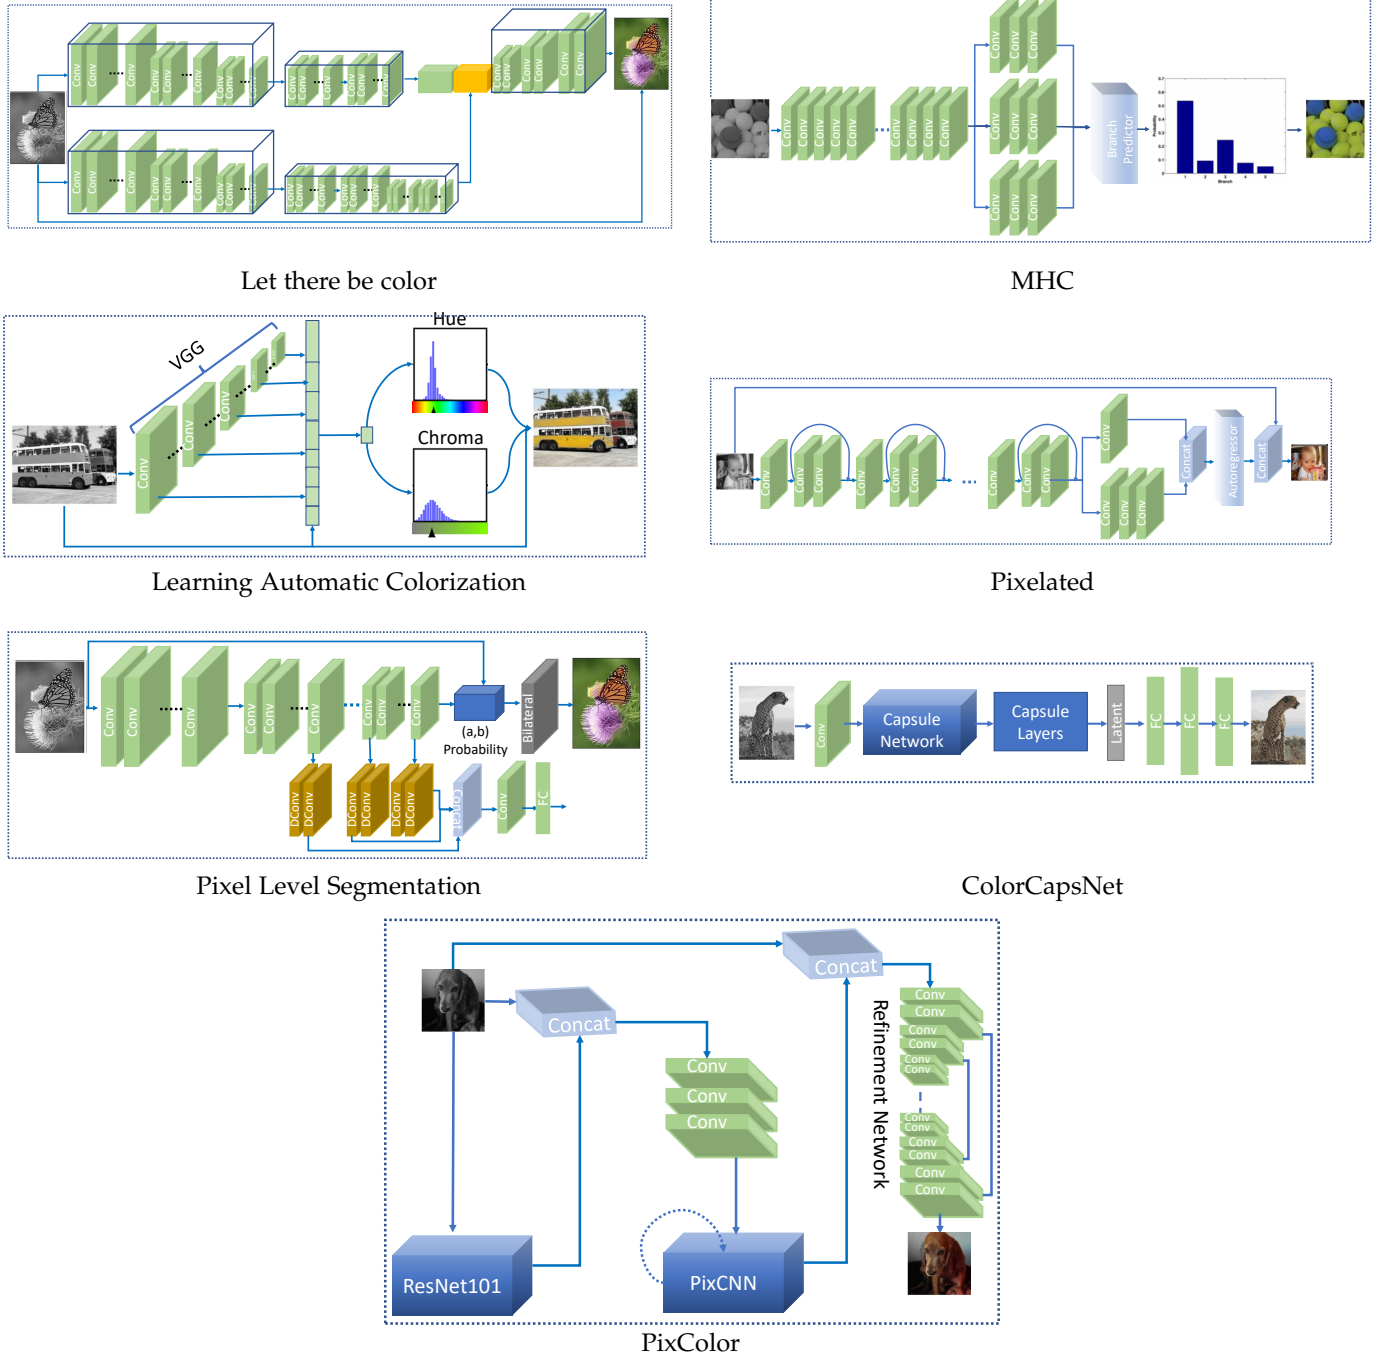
Conv Conv Conv Conv Conv Conv Conv Conv Conv Conv Conv Conv Conv Conv Conv Conv Conv Conv Conv

Conv Conv Conv Conv Conv Conv Conv Conv Conv Conv Conv Conv Conv Conv Conv Conv

Let there be color

Conv Conv Conv Conv Conv Conv Conv Conv Conv Conv Conv Conv Conv Conv Conv Conv Conv Conv Conv

Branch Predictor

MHC

VGG

Conv Conv Conv

Hue

Chroma

Learning Automatic Colorization

Conv Conv Conv Conv Conv Conv Conv Conv Conv Conv Conv Conv Conv Conv Conv

Concat

Autoregressor

Concat

Pixelated

Conv Conv Conv Conv Conv Conv Conv Conv Conv

(a,b) Probability

Bilateral

DConv DConv DConv DConv DConv DConv

Concat

Conv

FC

Pixel Level Segmentation

Conv

Capsule Network

Capsule Layers

Latent

FC FC FC

ColorCapsNet

Concat

Concat

Conv
Conv
Conv

Refinement Network

Conv Conv Conv Conv Conv Conv Conv Conv Conv Conv Conv Conv

ResNet101

PixCNN

PixColor